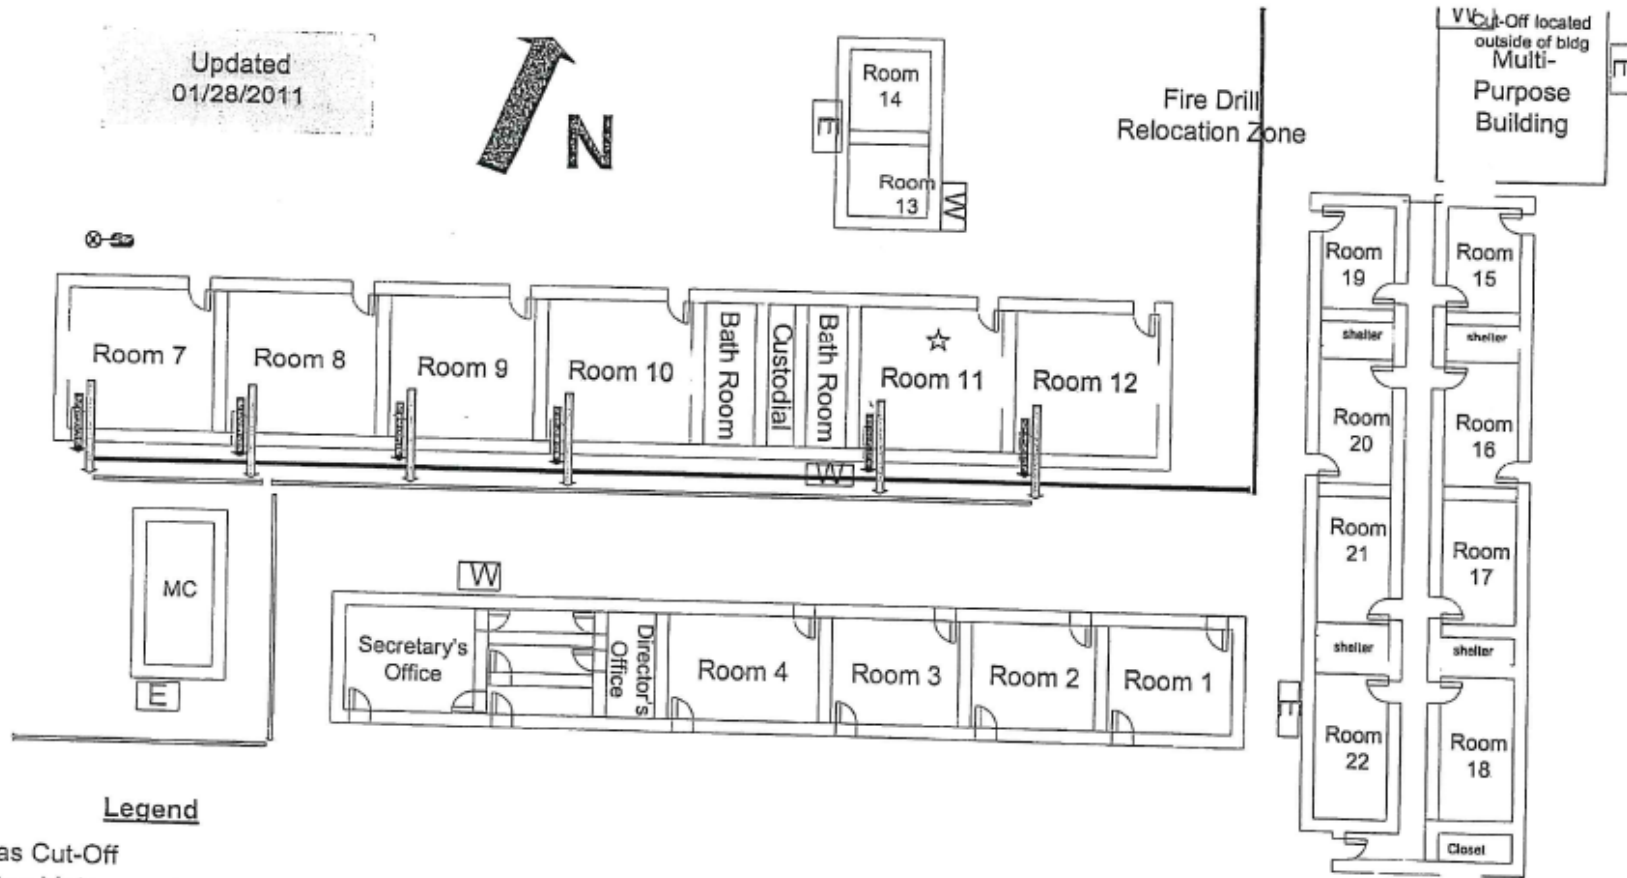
Updated
01/28/2011

N

Room 14

E

Room 13

W

Fire Drill
Relocation Zone

W Cut-Off located outside of bldg
Multi-Purpose Building

E

Room 7

Room 8

Room 9

Room 10

Bath Room

Custodial

Bath Room

Room 11

Room 12

W

Room 19

Room 15

shelter

shelter

Room 20

Room 16

Room 21

Room 17

shelter

shelter

Room 22

Room 18

Closet

E

MC

E

W

Secretary's Office

Director's Office

Room 4

Room 3

Room 2

Room 1

Legend

as Cut-Off